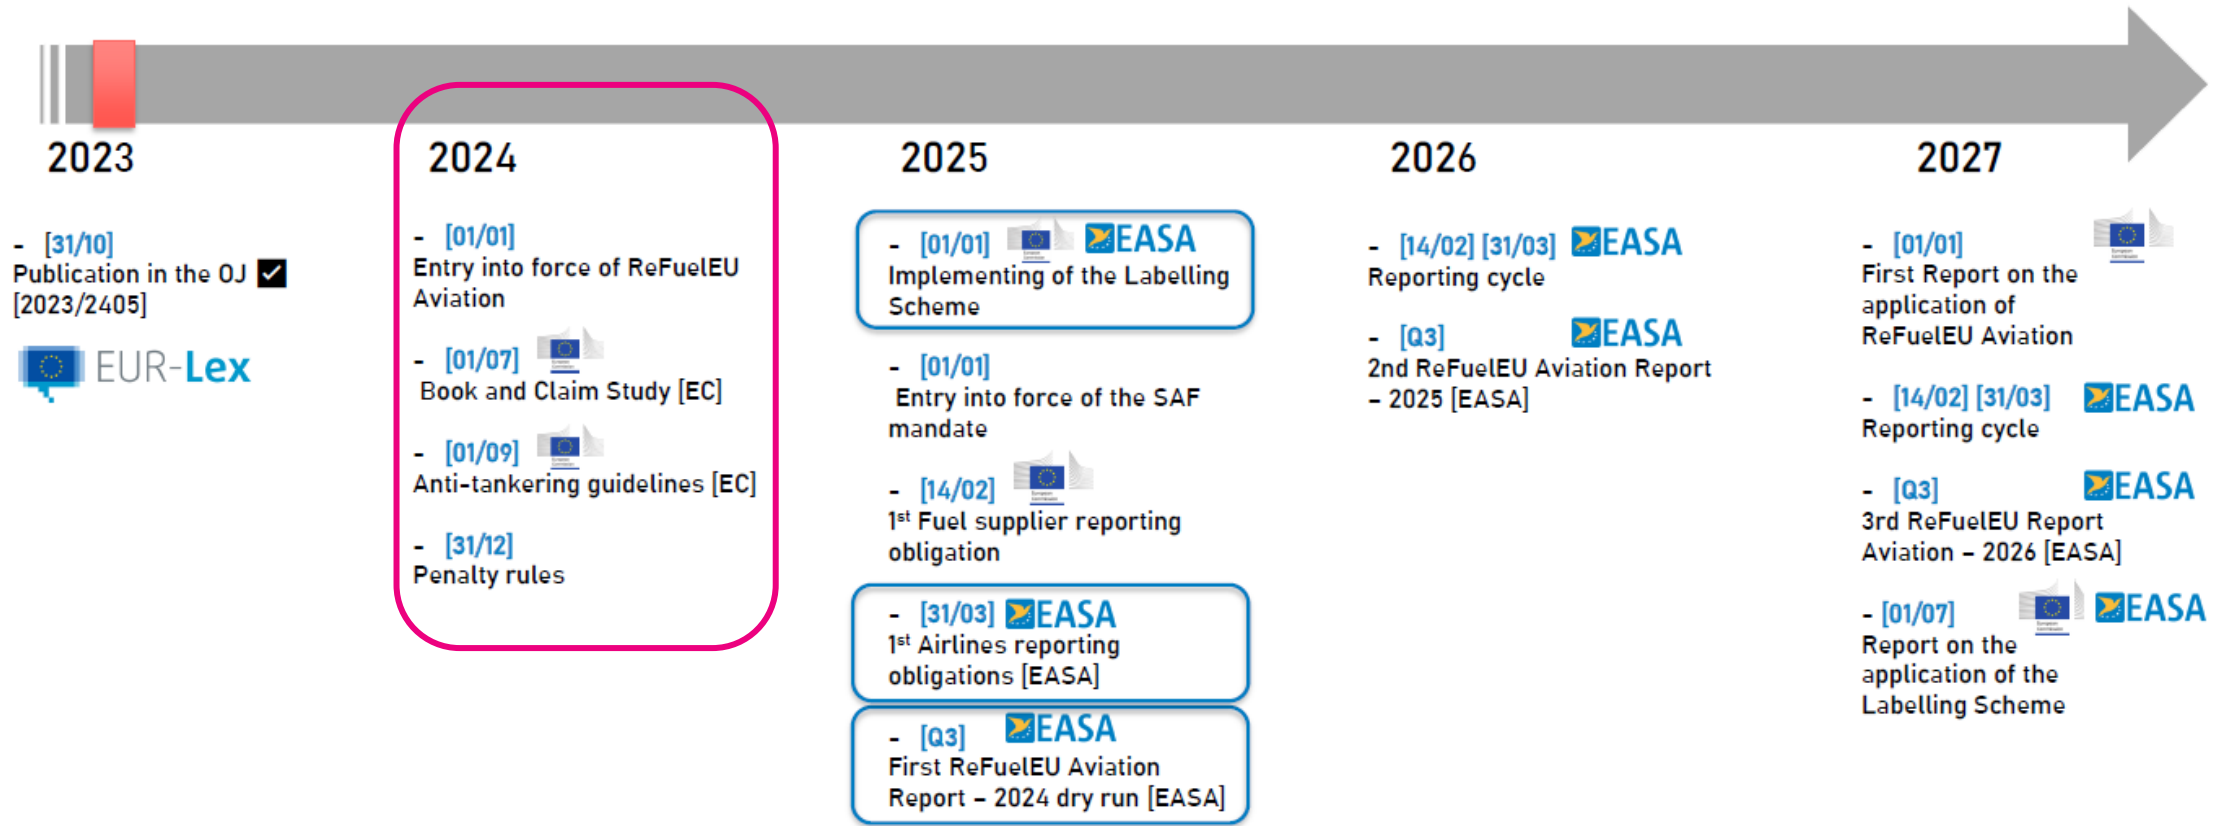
2023

- [31/10]
Publication in the OJ ✓
[2023/2405]

EUR-Lex

2024

- [01/01]
Entry into force of ReFuelEU Aviation

- [01/07]
Book and Claim Study [EC]

- [01/09]
Anti-tankering guidelines [EC]

- [31/12]
Penalty rules

2025

- [01/01] EASA
Implementing of the Labelling Scheme

- [01/01]
Entry into force of the SAF mandate

- [14/02]
1st Fuel supplier reporting obligation

- [31/03] EASA
1st Airlines reporting obligations [EASA]

- [Q3] EASA
First ReFuelEU Aviation Report – 2024 dry run [EASA]

2026

- [14/02] [31/03] EASA
Reporting cycle

- [Q3] EASA
2nd ReFuelEU Aviation Report – 2025 [EASA]

2027

- [01/01]
First Report on the application of ReFuelEU Aviation

- [14/02] [31/03] EASA
Reporting cycle

- [Q3] EASA
3rd ReFuelEU Report Aviation – 2026 [EASA]

- [01/07] EASA
Report on the application of the Labelling Scheme